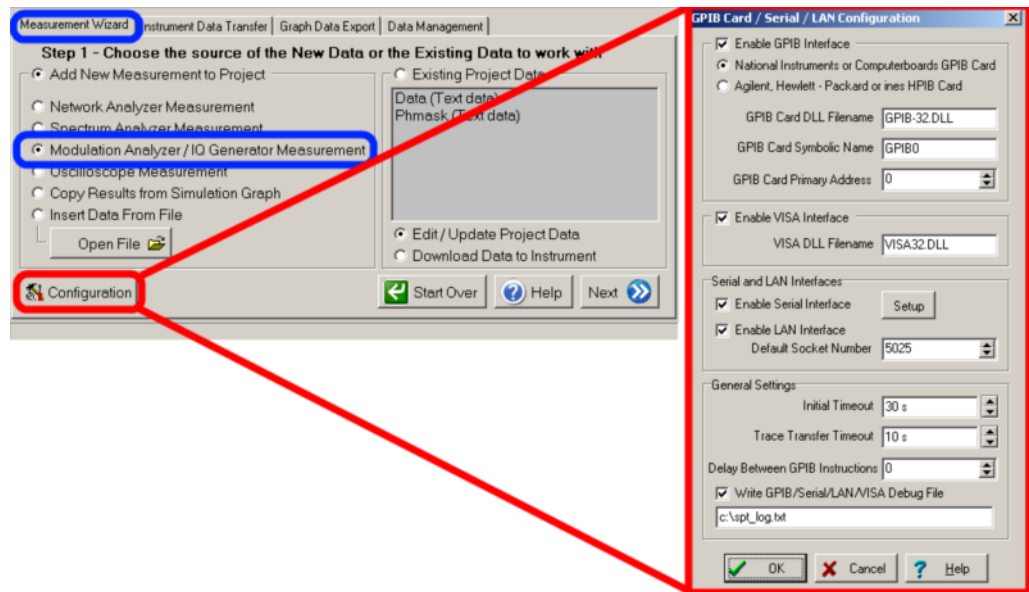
Measurement Wizard | Instrument Data Transfer | Graph Data Export | Data Management

Step 1 - Choose the source of the New Data or the Existing Data to work with

Add New Measurement to Project

Network Analyzer Measurement
Spectrum Analyzer Measurement
Modulation Analyzer / IQ Generator Measurement
Oscilloscope Measurement
Copy Results from Simulation Graph
Insert Data From File

Open File

Existing Project Data

Data (Text data)
Phmask (Text data)

Edit / Update Project Data
Download Data to Instrument

Configuration

Start Over
Help
Next

GPIB Card / Serial / LAN Configuration

Enable GPIB Interface
National Instruments or Computerboards GPIB Card
Agilent, Hewlett - Packard or ines HPIB Card
GPIB Card DLL Filename GPIB-32.DLL
GPIB Card Symbolic Name GPIB0
GPIB Card Primary Address 0

Enable VISA Interface
VISA DLL Filename VISA32.DLL

Serial and LAN Interfaces
Enable Serial Interface Setup
Enable LAN Interface
Default Socket Number 5025

General Settings
Initial Timeout 30 s
Trace Transfer Timeout 10 s
Delay Between GPIB Instructions 0
Write GPIB/Serial/LAN/VISA Debug File
c:\spt_log.txt

OK
Cancel
Help